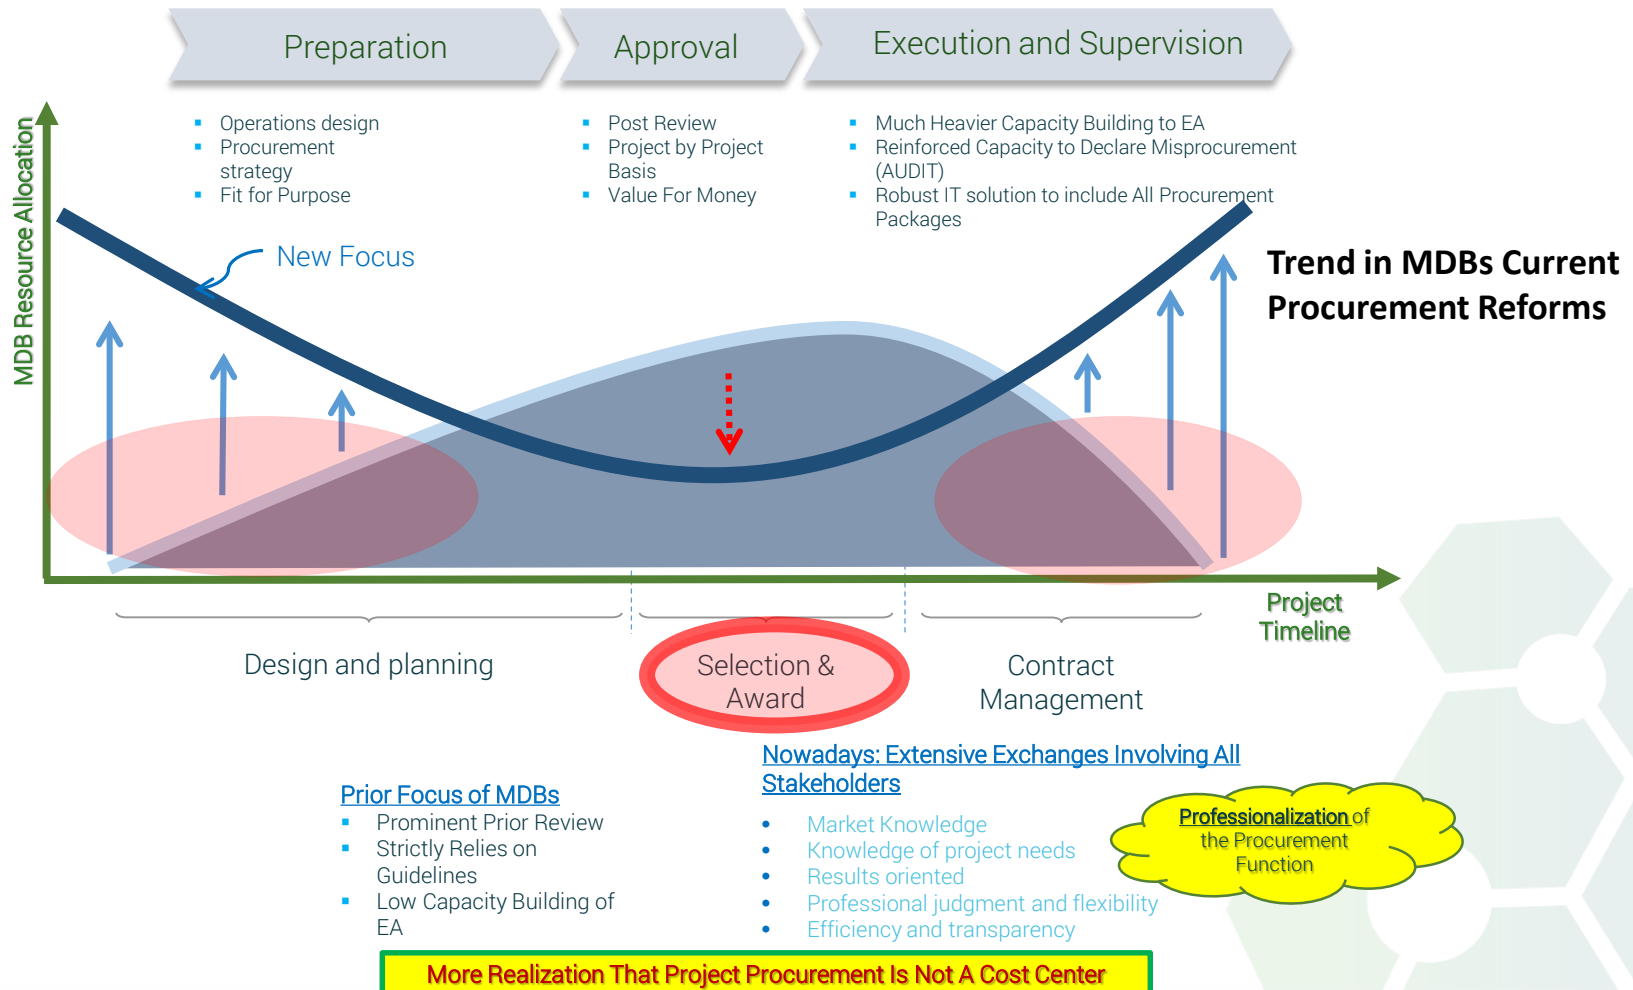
Preparation

Approval

Execution and Supervision

- Operations design
- Procurement strategy
- Fit for Purpose

- Post Review
- Project by Project Basis
- Value For Money

- Much Heavier Capacity Building to EA
- Reinforced Capacity to Declare Misprocurement (AUDIT)
- Robust IT solution to include All Procurement Packages

MDB Resource Allocation

New Focus

Trend in MDBs Current Procurement Reforms

Project Timeline

Design and planning

Selection & Award

Contract Management

Nowadays: Extensive Exchanges Involving All Stakeholders

Prior Focus of MDBs
- Prominent Prior Review
- Strictly Relies on Guidelines
- Low Capacity Building of EA

- Market Knowledge
- Knowledge of project needs
- Results oriented
- Professional judgment and flexibility
- Efficiency and transparency

Professionalization of the Procurement Function

More Realization That Project Procurement Is Not A Cost Center